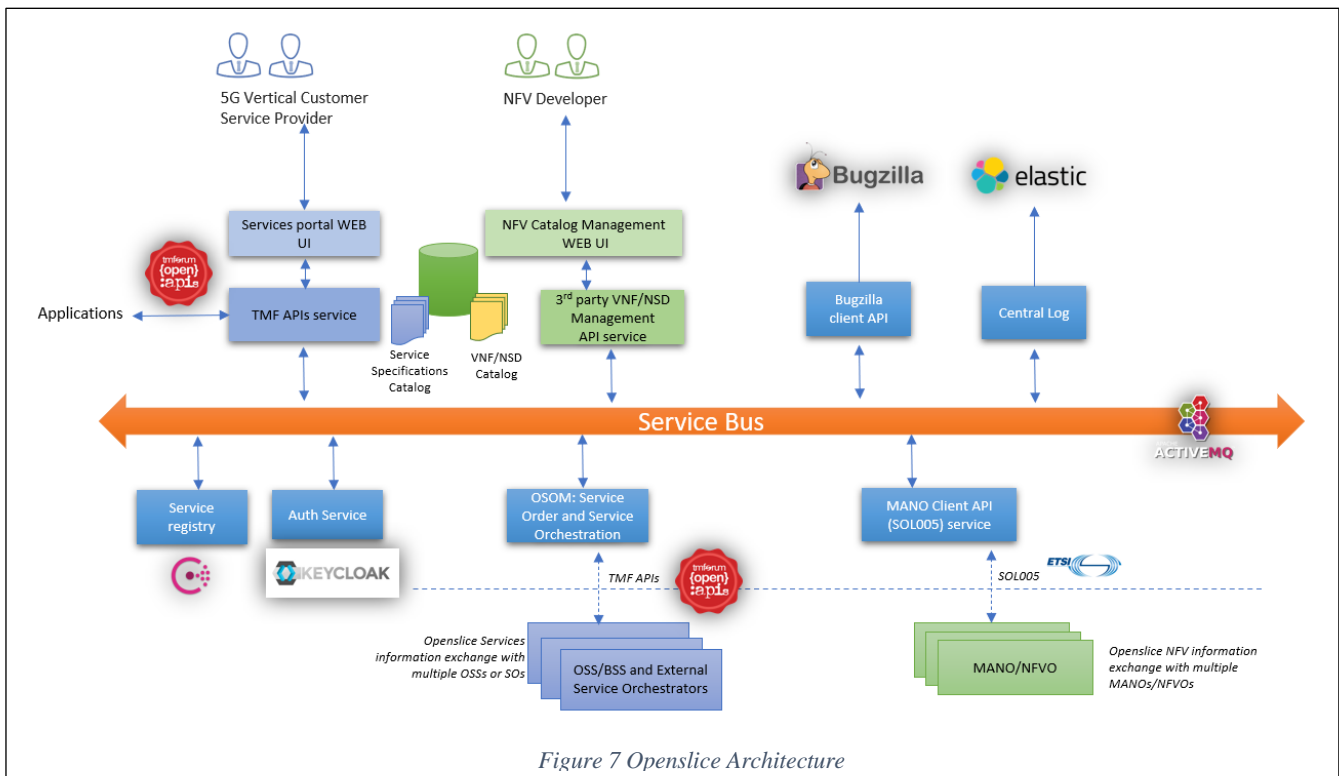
5G Vertical Customer Service Provider

NFV Developer

Bugzilla

elastic

Services portal WEB UI

NFV Catalog Management WEB UI

tmforum {open} :api:s

Applications

TMF APIs service

Service Specifications Catalog

VNF/NSD Catalog

3$^{rd}$ party VNF/NSD Management API service

Bugzilla client API

Central Log

Service Bus

ACTIVEMQ

Service registry

Auth Service

OSOM: Service Order and Service Orchestration

MANO Client API (SOL005) service

KEYCLOAK

TMF APIs

tmforum {open} :api:s

ETSI

SOL005

Openslice Services information exchange with multiple OSSs or SOs

OSS/BSS and External Service Orchestrators

MANO/NFVO

Openslice NFV information exchange with multiple MANOs/NFVOs

Figure 7 Openslice Architecture